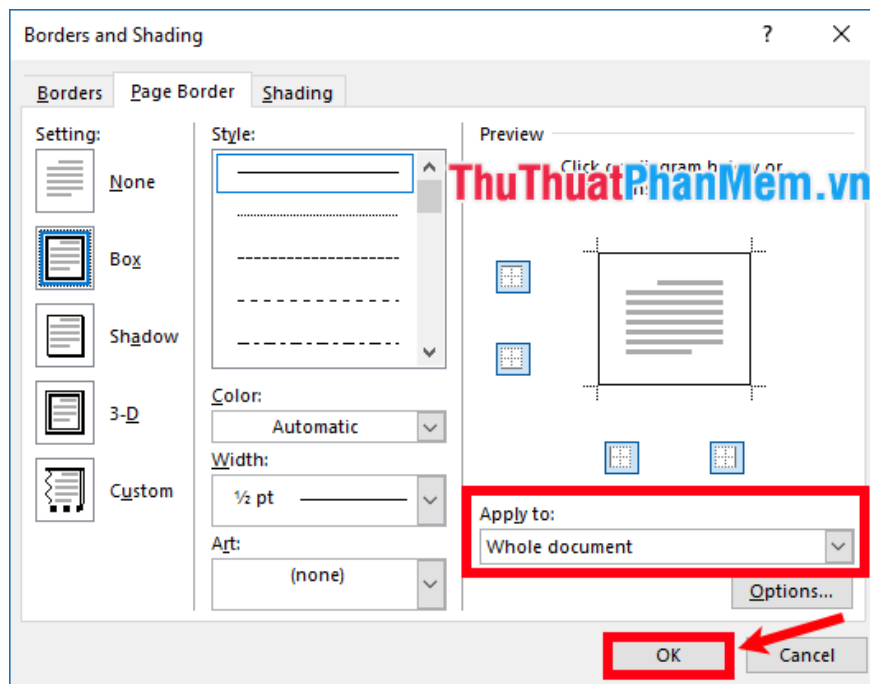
Borders and Shading
?
Borders
Page Border
Shading
Setting:
None
Box
Shadow
3-D
Custom
Style:
Color:
Automatic
Width:
½ pt
Art:
(none)
Preview
Click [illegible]gram b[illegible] or
ThuThuatPhanMem.vn
Apply to:
Whole document
Options...
OK
Cancel